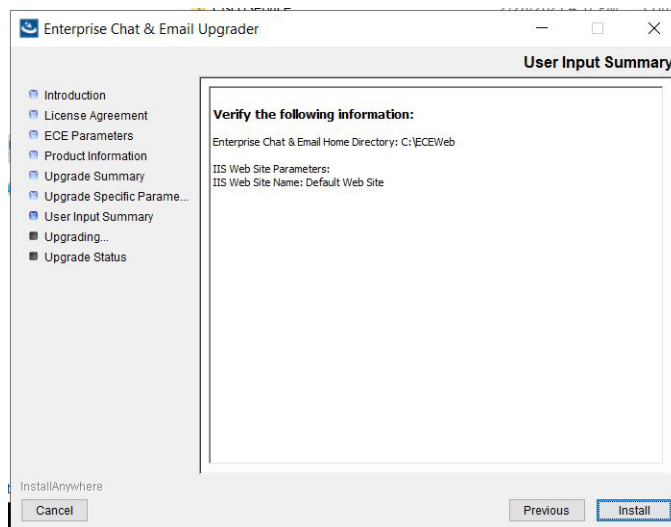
Enterprise Chat & Email Upgrader

User Input Summary

Introduction
License Agreement
ECE Parameters
Product Information
Upgrade Summary
Upgrade Specific Parame...
User Input Summary
Upgrading...
Upgrade Status

Verify the following information:

Enterprise Chat & Email Home Directory: C:\ECEWeb

IIS Web Site Parameters:
IIS Web Site Name: Default Web Site

InstallAnywhere

Cancel

Previous

Install